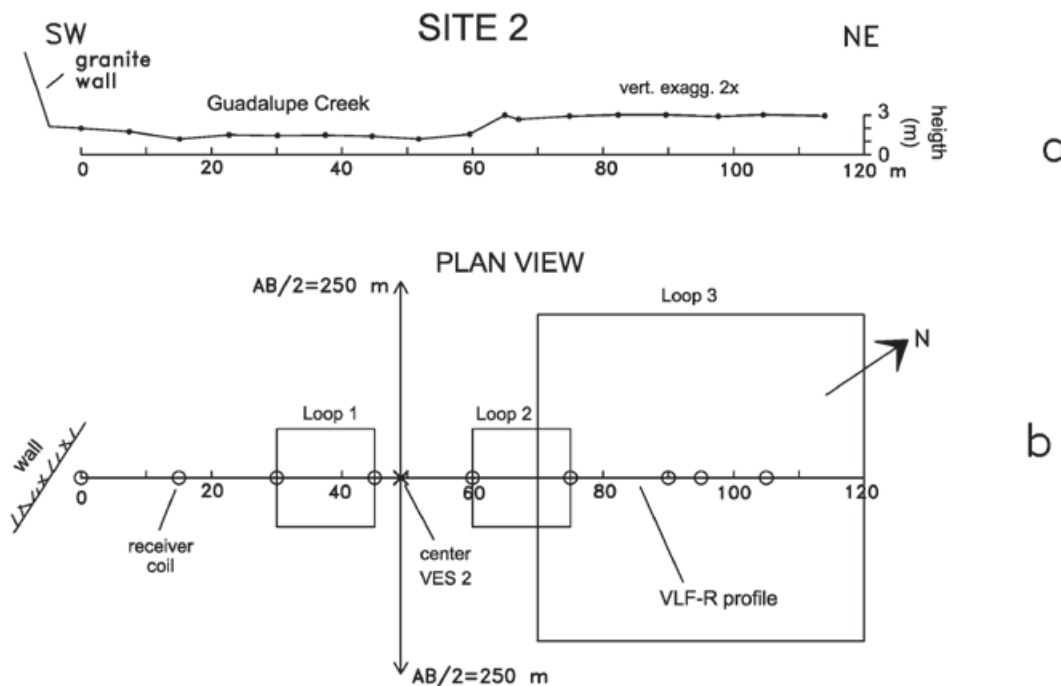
SW

SITE 2

NE

granite wall

Guadalupe Creek

vert. exagg. 2x

3
0
heigth (m)

0 20 40 60 80 100 120 m

a

PLAN VIEW

AB/2=250 m

Loop 3

N

wall

Loop 1

Loop 2

b

0 20 40 60 80 100 120

receiver coil

center VES 2

VLF-R profile

AB/2=250 m